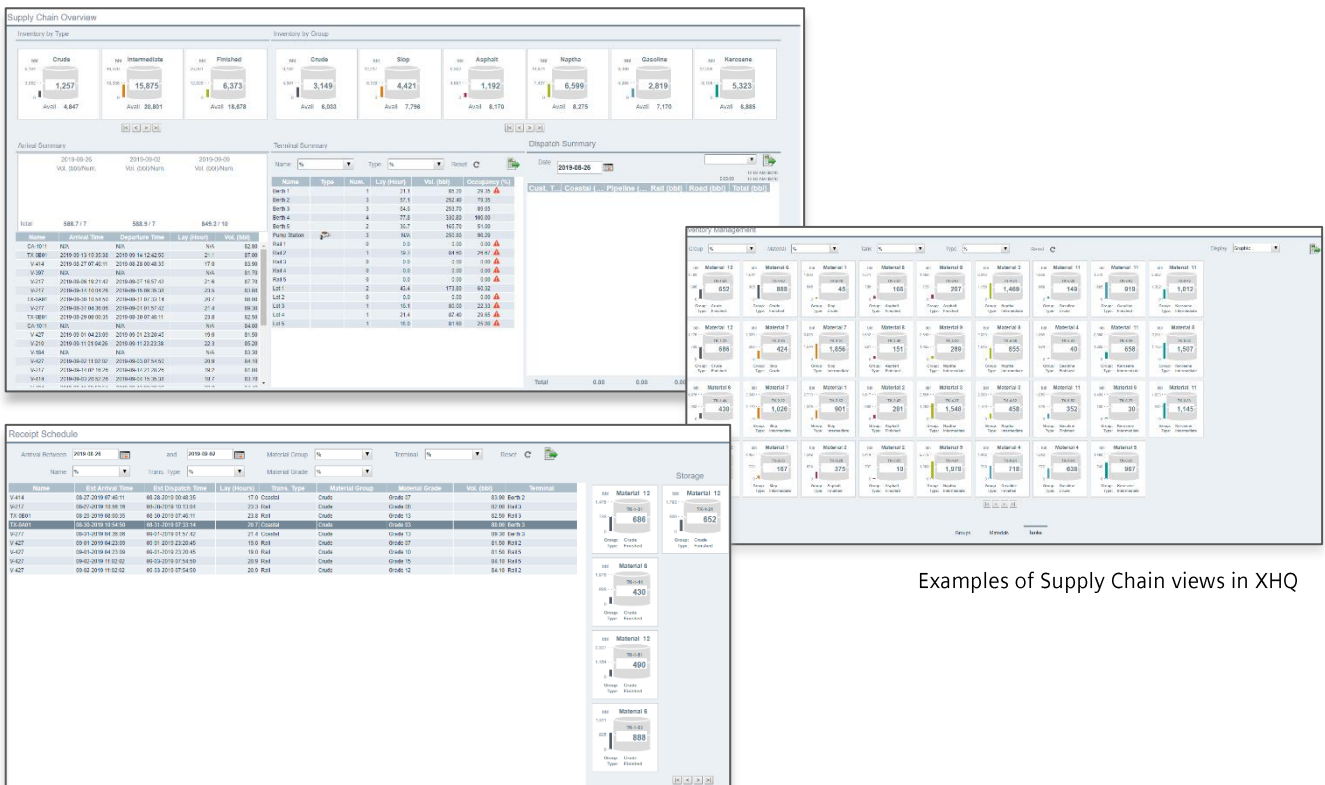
Supply Chain Overview

Inventory by Type

Crude
1,257
Avail 4,847

Intermediate
15,875
Avail 20,801

Finished
6,373
Avail 18,678

Inventory by Group

Crude
3,149
Avail 6,003

Slop
4,421
Avail 7,796

Asphalt
1,192
Avail 8,170

Naptha
6,599
Avail 8,275

Gasoline
2,819
Avail 7,170

Kerosene
5,323
Avail 6,885

Arrival Summary

2019-08-26 Vol. (000)/Num.
2019-09-02 Vol. (000)/Num.
2019-09-09 Vol. (000)/Num.

Total 588.7 / 7 588.9 / 7 849.3 / 10

| Name | Arrival Time | Departure Time | Lay (Hour) | Vol. (bbl) |
|---|---|---|---|---|
| CA-1011 | N/A | N/A | N/A | 82.00 |
| TX-9891 | 2019-08-13 10:30:30 | 2019-08-14 12:42:00 | 21.1 | 87.00 |
| V-414 | 2019-08-27 07:40:11 | 2019-08-28 00:48:35 | 17.0 | 83.90 |
| V-397 | N/A | N/A | N/A | 81.70 |
| V-217 | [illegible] | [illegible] | 21.6 | 87.70 |
| V-217 | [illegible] | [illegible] | 23.5 | 83.60 |
| TX-9491 | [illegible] | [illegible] | 20.7 | 80.00 |
| V-277 | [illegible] | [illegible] | 21.4 | 89.30 |
| TX-9891 | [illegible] | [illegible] | 23.8 | 82.50 |
| CA-1011 | N/A | N/A | N/A | 84.00 |
| V-427 | 2019-09-01 04:23:00 | 2019-09-01 23:20:45 | 19.0 | 81.50 |
| V-219 | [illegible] | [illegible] | 22.3 | 85.20 |
| V-184 | N/A | N/A | N/A | 83.30 |
| V-427 | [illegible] | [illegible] | 20.9 | 84.10 |
| V-217 | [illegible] | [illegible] | 19.2 | 81.80 |
| V-419 | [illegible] | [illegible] | 19.7 | 81.70 |

Terminal Summary

Name % Type % Reset

| Name | Type | Num. | Lay (Hour) | Vol. (bbl) | Occupancy (%) |
|---|---|---|---|---|---|
| Berth 1 | | 3 | 21.1 | 85.20 | 29.35 |
| Berth 2 | | 3 | 57.1 | 252.40 | 79.35 |
| Berth 3 | | 3 | 64.0 | 253.70 | 89.05 |
| Berth 4 | | 4 | 77.8 | 330.80 | 100.00 |
| Berth 5 | | 2 | 35.7 | 165.70 | 51.00 |
| Pump Station | | 3 | N/A | 250.80 | 96.20 |
| Rail 1 | | 0 | 0.0 | 0.00 | 0.00 |
| Rail 2 | | 1 | 19.3 | 84.10 | 24.67 |
| Rail 3 | | 0 | 0.0 | 0.00 | 0.00 |
| Rail 4 | | 0 | 0.0 | 0.00 | 0.00 |
| Rail 5 | | 0 | 0.0 | 0.00 | 0.00 |
| Lot 1 | | 2 | 43.4 | 173.00 | 60.32 |
| Lot 2 | | 0 | 0.0 | 0.00 | 0.00 |
| Lot 3 | | 1 | 18.1 | 80.00 | 22.33 |
| Lot 4 | | 1 | 21.4 | 87.40 | 20.65 |
| Lot 5 | | 1 | 16.0 | 81.60 | 29.30 |

Dispatch Summary

Date 2019-08-26

| Cust. T... | Coastal | ... | Pipeline | ... | Rail (bbl) | Road (bbl) | Total (bbl) |
|---|---|---|---|---|---|---|---|

Total 0.00 0.00 0.00

Inventory Management

Group % Material % Tank % Type % Reset Display Graphic

Material 13 652; Material 6 888; Material 1 45; Material 8 108; Material 9 267; Material 2 1,469; Material 11 149; Material 11 919; Material 11 1,012
Material 12 686; Material 7 424; Material 7 1,856; Material 6 151; Material 9 289; Material 9 655; Material 4 40; Material 11 658; Material 8 1,507
Material 8 439; Material 7 1,026; Material 1 901; Material 2 281; Material 3 1,548; Material 3 458; Material 11 352; Material 9 30; Material 11 1,145
Material 1 167; Material 2 275; Material 5 18; Material 5 1,970; Material 4 718; Material 4 638; Material 5 987

Groups Materials Tanks

Receipt Schedule

Arrival Between 2019-08-26 and 2019-09-02 Material Group % Terminal % Reset
Name % Trans. Type % Material Grade %

| Name | Est Arrival Time | Est Dispatch Time | Lay (Hours) | Trans. Type | Material Group | Material Grade | Vol. (bbl) | Terminal |
|---|---|---|---|---|---|---|---|---|
| V-414 | 08-27-2019 07:40:11 | 08-28-2019 00:48:35 | 17.0 | Coastal | Crude | Grade 07 | 83.90 | Berth 2 |
| V-217 | 08-27-2019 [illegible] | 08-28-2019 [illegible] | 23.5 | Rail | Crude | Grade 08 | 87.00 | Rail 3 |
| TX-9891 | 08-29-2019 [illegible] | 08-30-2019 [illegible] | 23.8 | Rail | Crude | Grade 13 | 82.50 | Rail 3 |
| TX-9491 | 08-30-2019 10:54:50 | 08-31-2019 07:33:14 | 20.7 | Coastal | Crude | Grade 03 | 80.00 | Berth 3 |
| V-277 | 08-31-2019 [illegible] | 09-01-2019 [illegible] | 21.4 | Coastal | Crude | Grade 13 | 89.30 | Berth 3 |
| V-427 | 09-01-2019 04:23:00 | 09-01-2019 23:20:45 | 19.0 | Rail | Crude | Grade 07 | 81.50 | Rail 2 |
| V-427 | 09-01-2019 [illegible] | 09-01-2019 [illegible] | 19.0 | Rail | Crude | Grade 10 | 81.50 | Rail 5 |
| V-427 | 09-02-2019 11:02:02 | 09-03-2019 07:54:50 | 20.9 | Rail | Crude | Grade 15 | 84.10 | Rail 5 |
| V-427 | 09-02-2019 11:02:02 | 09-03-2019 07:54:50 | 20.9 | Rail | Crude | Grade 12 | 84.10 | Rail 5 |

Storage

Material 13 686; Material 13 652; Material 6 430; Material 12 490; Material 6 888

Examples of Supply Chain views in XHQ